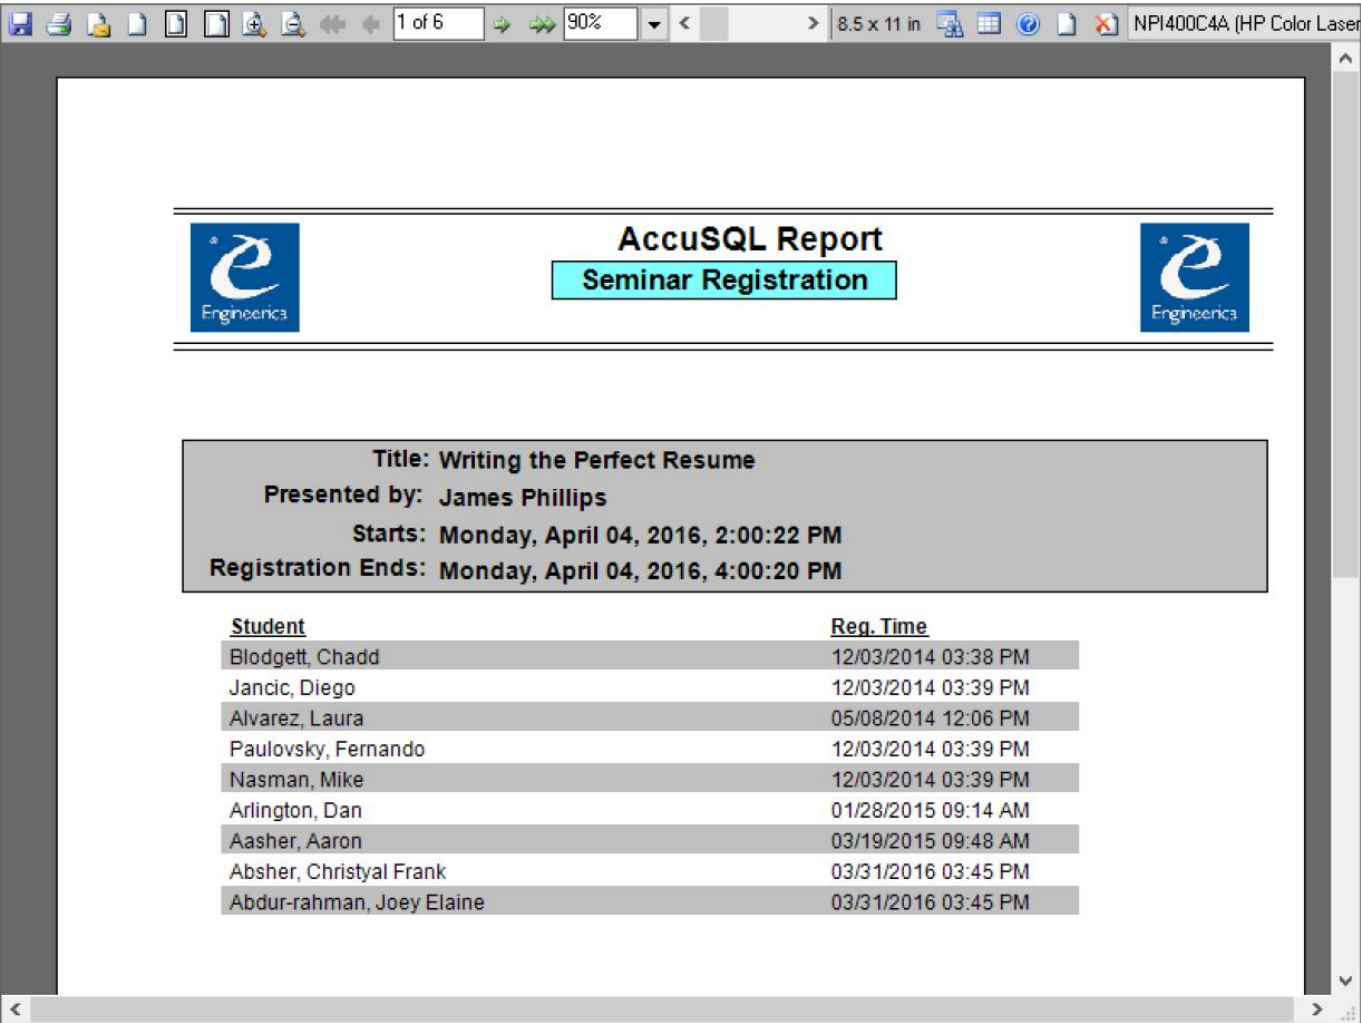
1 of 6 90% 8.5 x 11 in NPI400C4A (HP Color Laser

AccuSQL Report
Seminar Registration

e Engineerica

e Engineerica

Title: Writing the Perfect Resume
Presented by: James Phillips
Starts: Monday, April 04, 2016, 2:00:22 PM
Registration Ends: Monday, April 04, 2016, 4:00:20 PM

| Student | Reg. Time |
|---|---|
| Blodgett, Chadd | 12/03/2014 03:38 PM |
| Jancic, Diego | 12/03/2014 03:39 PM |
| Alvarez, Laura | 05/08/2014 12:06 PM |
| Paulovsky, Fernando | 12/03/2014 03:39 PM |
| Nasman, Mike | 12/03/2014 03:39 PM |
| Arlington, Dan | 01/28/2015 09:14 AM |
| Aasher, Aaron | 03/19/2015 09:48 AM |
| Absher, Christyal Frank | 03/31/2016 03:45 PM |
| Abdur-rahman, Joey Elaine | 03/31/2016 03:45 PM |